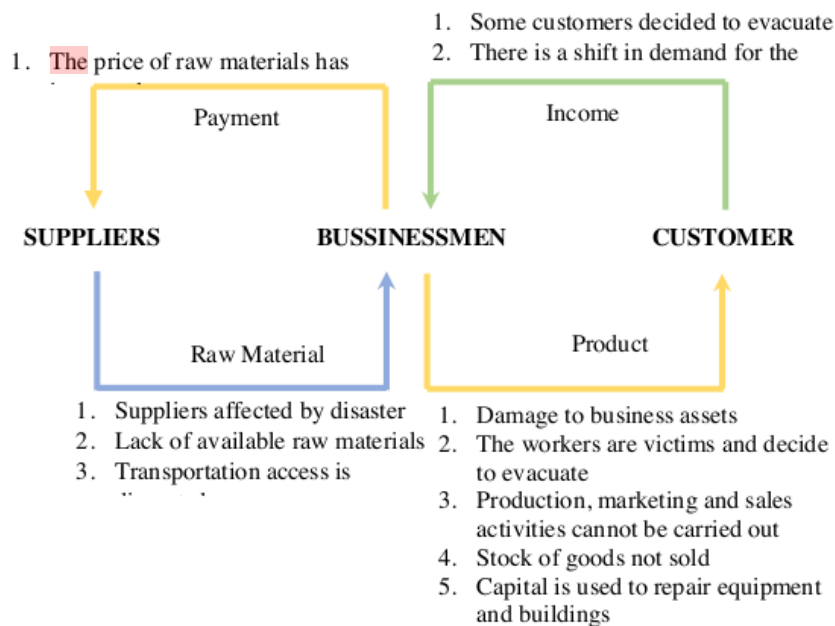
1. Some customers decided to evacuate
2. There is a shift in demand for the

1. The price of raw materials has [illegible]

Payment

Income

SUPPLIERS

BUSSINESSMEN

CUSTOMER

Raw Material

Product

1. Suppliers affected by disaster
2. Lack of available raw materials
3. Transportation access is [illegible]

1. Damage to business assets
2. The workers are victims and decide to evacuate
3. Production, marketing and sales activities cannot be carried out
4. Stock of goods not sold
5. Capital is used to repair equipment and buildings